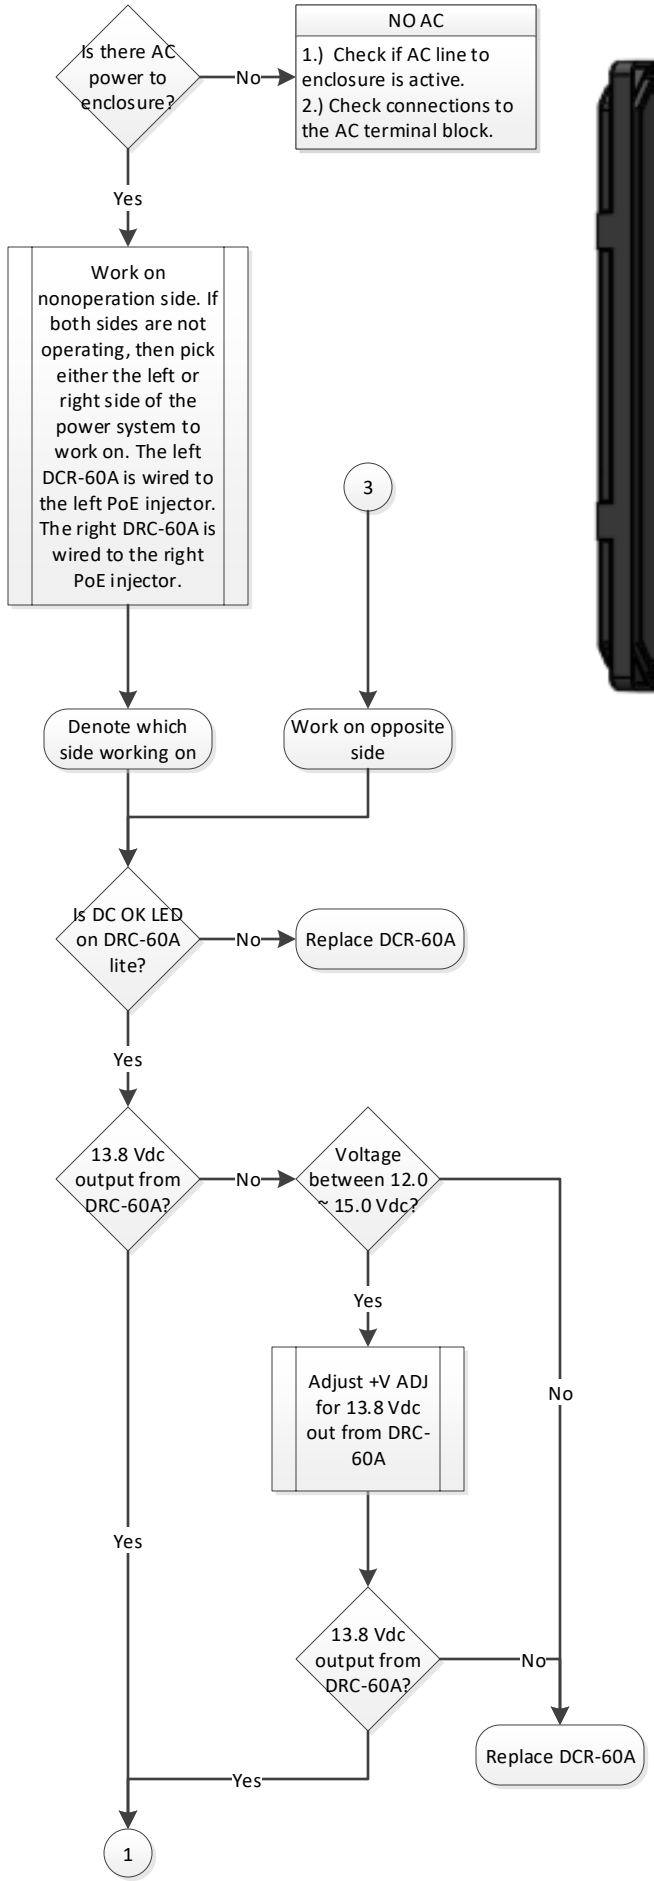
Is there AC power to enclosure?

No

NO AC
1.) Check if AC line to enclosure is active.
2.) Check connections to the AC terminal block.

Yes

Work on nonoperation side. If both sides are not operating, then pick either the left or right side of the power system to work on. The left DCR-60A is wired to the left PoE injector. The right DRC-60A is wired to the right PoE injector.

3

Denote which side working on

Work on opposite side

Is DC OK LED on DRC-60A lite?

No

Replace DCR-60A

Yes

13.8 Vdc output from DRC-60A?

No

Voltage between 12.0 ~ 15.0 Vdc?

Yes

Adjust +V ADJ for 13.8 Vdc out from DRC-60A

No

Yes

13.8 Vdc output from DRC-60A?

No

Replace DCR-60A

Yes

1